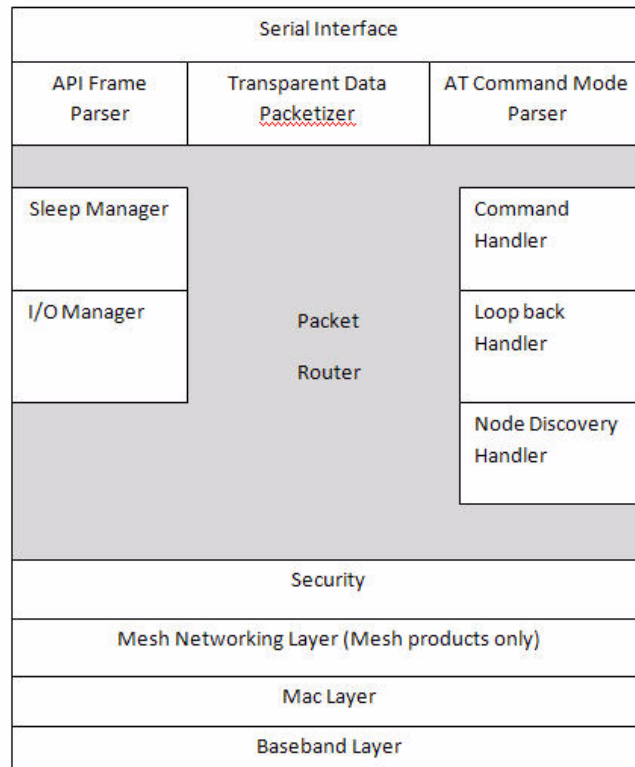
Serial Interface

API Frame Parser

Transparent Data Packetizer

AT Command Mode Parser

Sleep Manager

I/O Manager

Packet

Router

Command Handler

Loop back Handler

Node Discovery Handler

Security

Mesh Networking Layer (Mesh products only)

Mac Layer

Baseband Layer